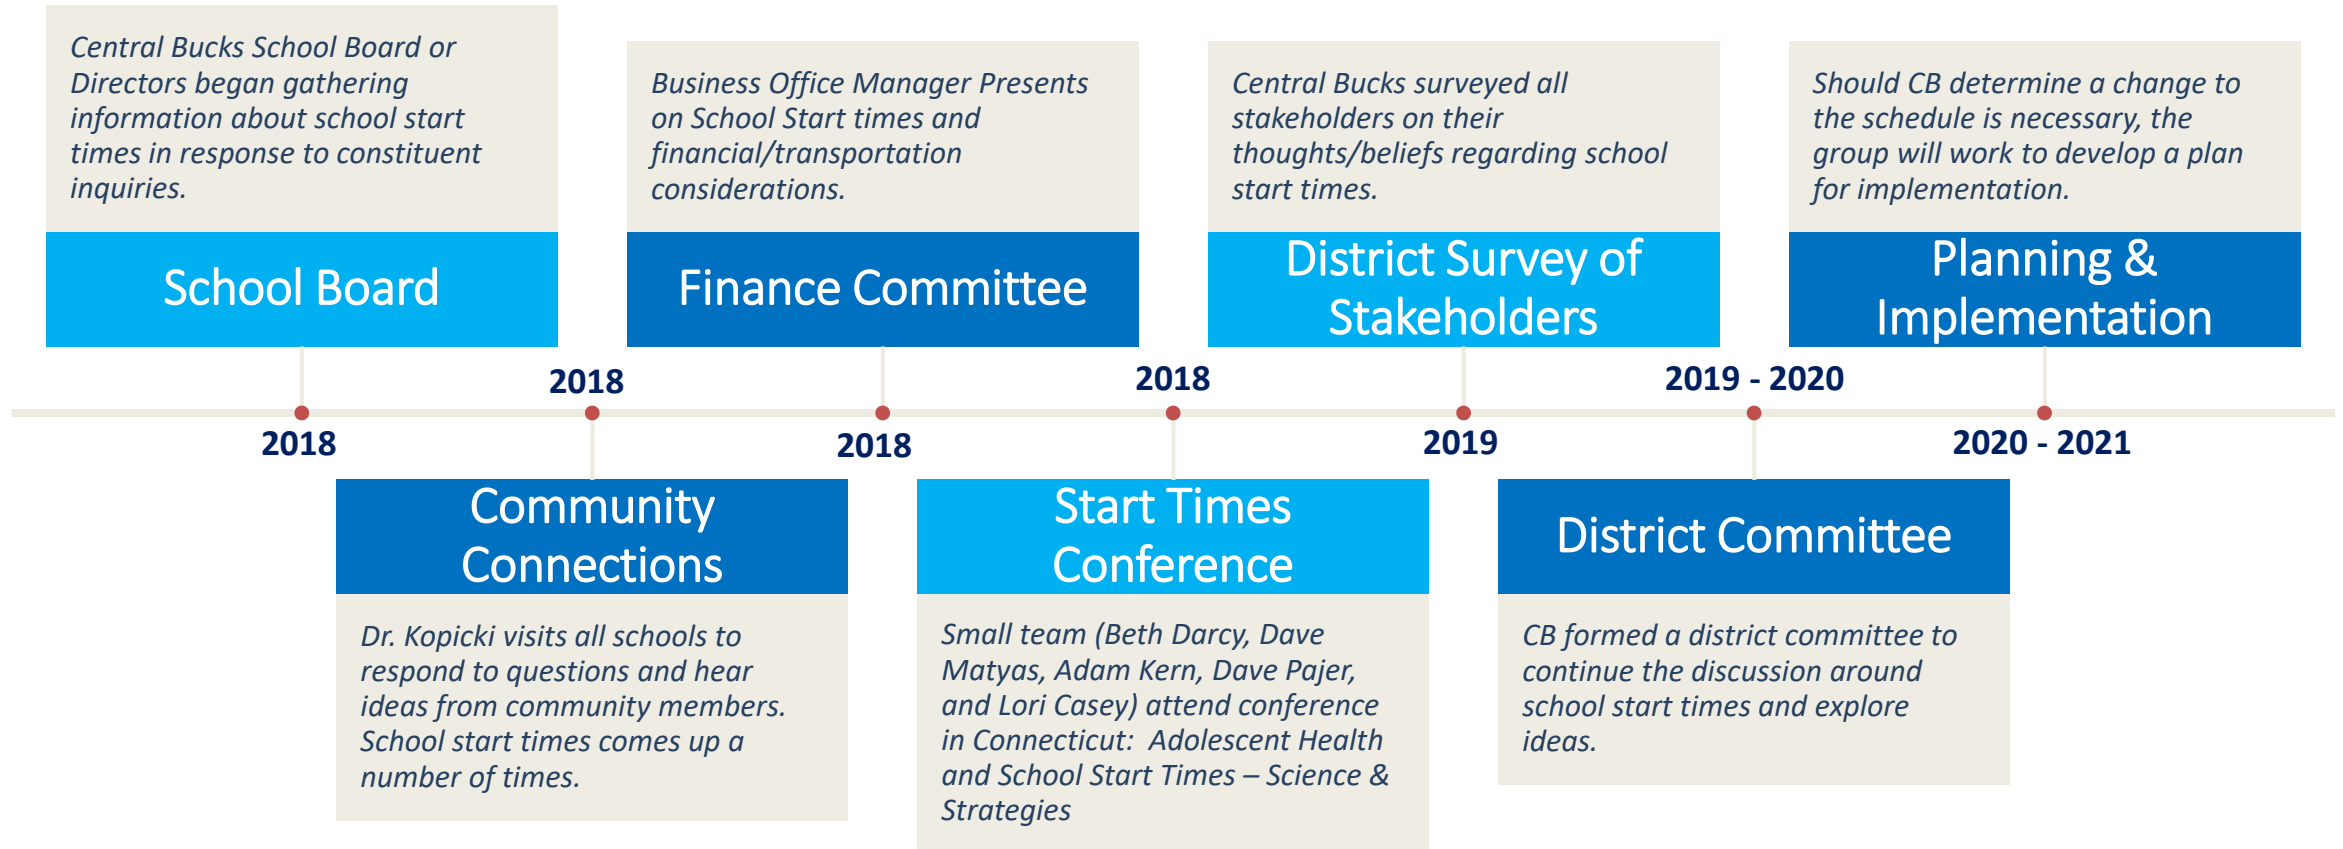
Central Bucks School Board or Directors began gathering information about school start times in response to constituent inquiries.

School Board

2018

2018

Community Connections

Dr. Kopicki visits all schools to respond to questions and hear ideas from community members. School start times comes up a number of times.

Business Office Manager Presents on School Start times and financial/transportation considerations.

Finance Committee

2018

2018

Start Times Conference

Small team (Beth Darcy, Dave Matyas, Adam Kern, Dave Pajer, and Lori Casey) attend conference in Connecticut: Adolescent Health and School Start Times – Science & Strategies

Central Bucks surveyed all stakeholders on their thoughts/beliefs regarding school start times.

District Survey of Stakeholders

2019

2019 - 2020

District Committee

CB formed a district committee to continue the discussion around school start times and explore ideas.

Should CB determine a change to the schedule is necessary, the group will work to develop a plan for implementation.

Planning & Implementation

2020 - 2021